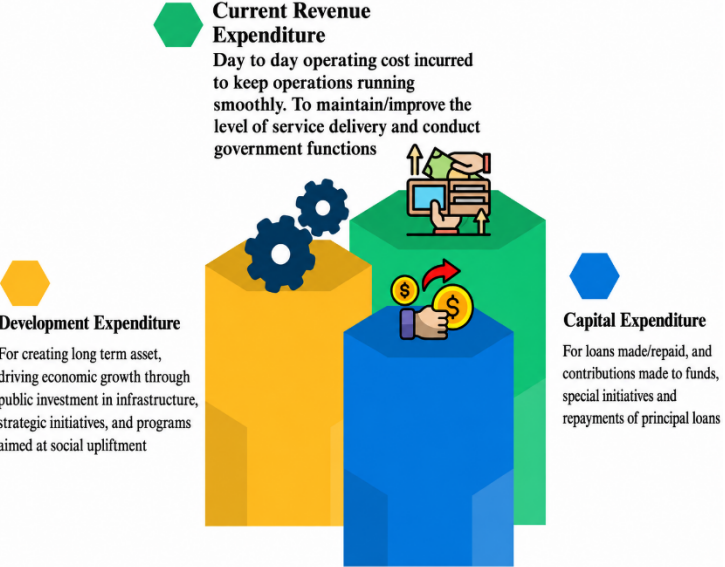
Current Revenue Expenditure

Day to day operating cost incurred to keep operations running smoothly. To maintain/improve the level of service delivery and conduct government functions

Development Expenditure

For creating long term asset, driving economic growth through public investment in infrastructure, strategic initiatives, and programs aimed at social upliftment

Capital Expenditure

For loans made/repaid, and contributions made to funds, special initiatives and repayments of principal loans